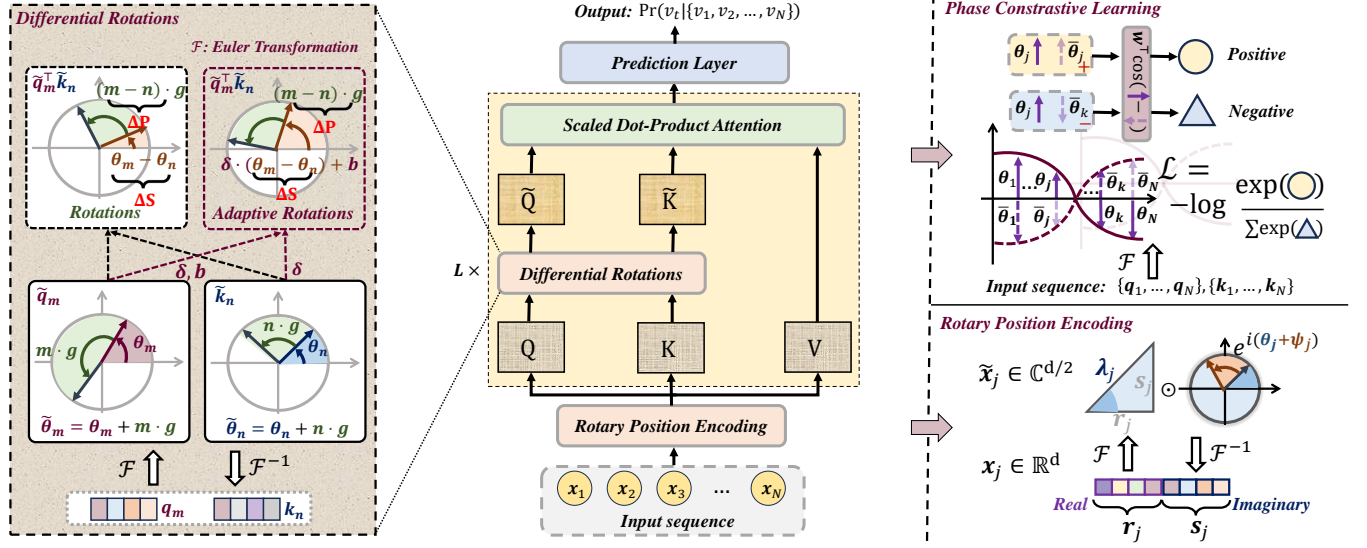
Differential Rotations

$\mathcal{F}$: Euler Transformation

$\tilde{q}_m^\top \tilde{k}_n$

$(m-n)\cdot g$

ΔP

$\theta_m - \theta_n$

ΔS

Rotations

$\tilde{q}_m^\top \tilde{k}_n$

$(m-n)\cdot g$

ΔP

$\delta\cdot(\theta_m - \theta_n) + b$

ΔS

Adaptive Rotations

$\delta, b$

$\delta$

$\tilde{q}_m$

$m\cdot g$

$\theta_m$

$\tilde{\theta}_m = \theta_m + m\cdot g$

$\tilde{k}_n$

$n\cdot g$

$\theta_n$

$\tilde{\theta}_n = \theta_n + n\cdot g$

$\mathcal{F}$

$\mathcal{F}^{-1}$

$q_m$

$k_n$

Output: $\Pr(v_t|\{v_1, v_2, \dots, v_N\})$

Prediction Layer

Scaled Dot-Product Attention

L ×

$\tilde{Q}$

$\tilde{K}$

Differential Rotations

Q

K

V

Rotary Position Encoding

$x_1$ $x_2$ $x_3$ … $x_N$

Input sequence

Phase Constrastive Learning

$\theta_j$ $\bar{\theta}_j$ +

$w^\top \cos(\cdot - \cdot)$

Positive

$\theta_j$ $\bar{\theta}_k$ −

Negative

$\theta_1$ … $\theta_j$

$\bar{\theta}_1$ $\bar{\theta}_j$

$\bar{\theta}_k$ $\bar{\theta}_N$

$\theta_k$ $\theta_N$

$\mathcal{L} = -\log \frac{\exp(\bigcirc)}{\sum \exp(\triangle)}$

$\mathcal{F}$

Input sequence: $\{q_1, \dots, q_N\}, \{k_1, \dots, k_N\}$

Rotary Position Encoding

$\tilde{x}_j \in \mathbb{C}^{d/2}$

$\lambda_j$

$s_j$

$r_j$

$\odot$

$e^{i(\theta_j + \psi_j)}$

$x_j \in \mathbb{R}^d$

$\mathcal{F}$

$\mathcal{F}^{-1}$

Real

Imaginary

$r_j$

$s_j$